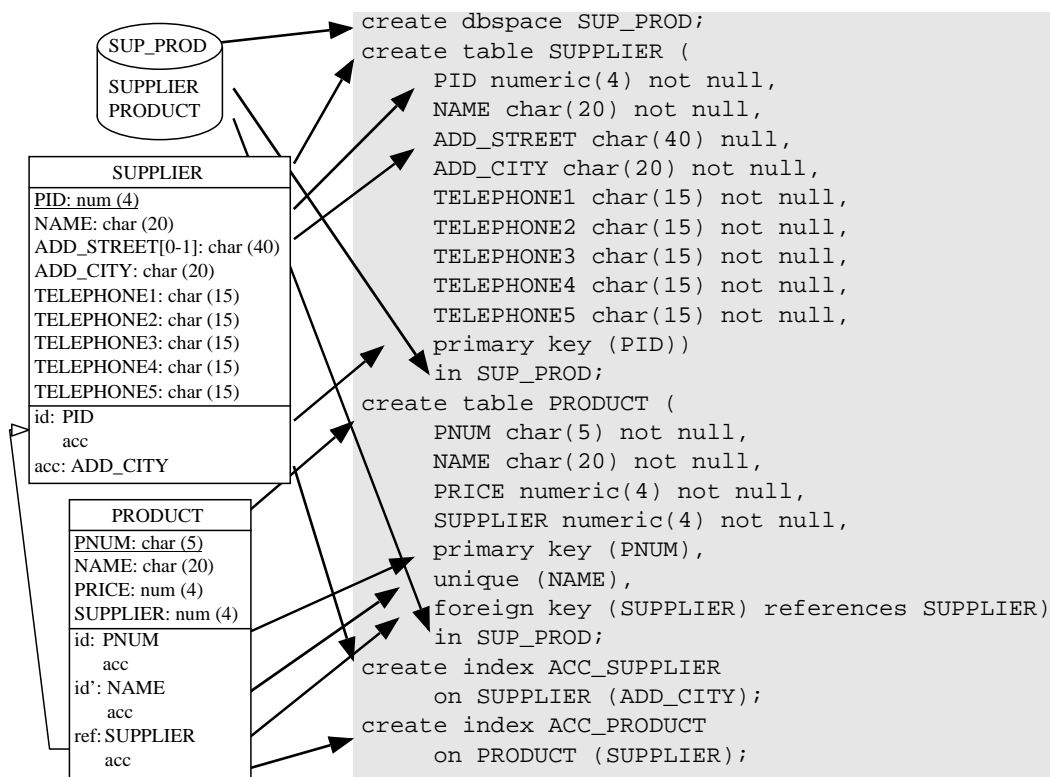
SUP_PROD

SUPPLIER
PRODUCT

SUPPLIER
PID: num (4)
NAME: char (20)
ADD_STREET[0-1]: char (40)
ADD_CITY: char (20)
TELEPHONE1: char (15)
TELEPHONE2: char (15)
TELEPHONE3: char (15)
TELEPHONE4: char (15)
TELEPHONE5: char (15)
id: PID
acc
acc: ADD_CITY

PRODUCT
PNUM: char (5)
NAME: char (20)
PRICE: num (4)
SUPPLIER: num (4)
id: PNUM
acc
id': NAME
acc
ref: SUPPLIER
acc

create dbspace SUP_PROD;
create table SUPPLIER (
PID numeric(4) not null,
NAME char(20) not null,
ADD_STREET char(40) null,
ADD_CITY char(20) not null,
TELEPHONE1 char(15) not null,
TELEPHONE2 char(15) not null,
TELEPHONE3 char(15) not null,
TELEPHONE4 char(15) not null,
TELEPHONE5 char(15) not null,
primary key (PID))
in SUP_PROD;
create table PRODUCT (
PNUM char(5) not null,
NAME char(20) not null,
PRICE numeric(4) not null,
SUPPLIER numeric(4) not null,
primary key (PNUM),
unique (NAME),
foreign key (SUPPLIER) references SUPPLIER)
in SUP_PROD;
create index ACC_SUPPLIER
on SUPPLIER (ADD_CITY);
create index ACC_PRODUCT
on PRODUCT (SUPPLIER);